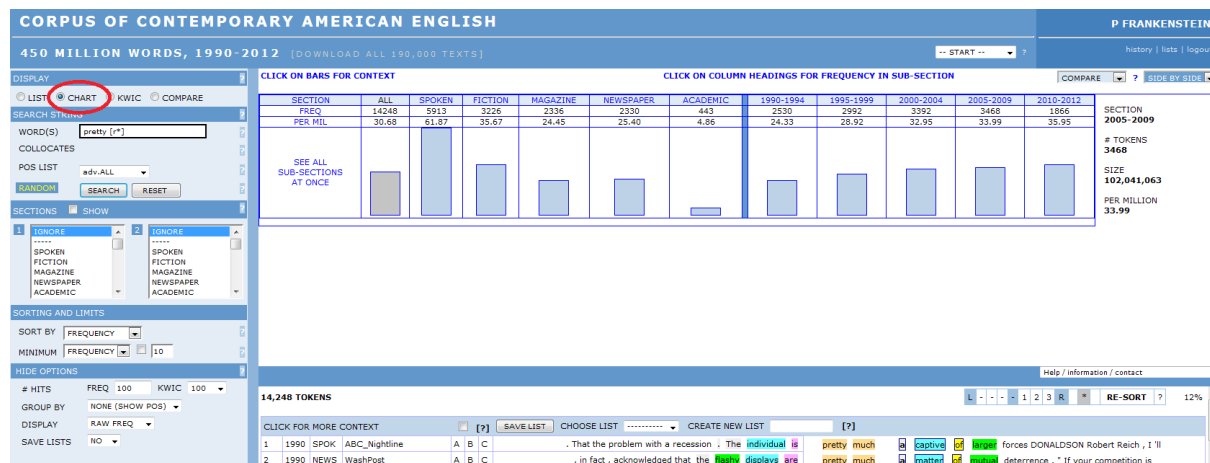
CORPUS OF CONTEMPORARY AMERICAN ENGLISH

450 MILLION WORDS, 1990-2012 [DOWNLOAD ALL 190,000 TEXTS]

-- START -- ?

P FRANKENSTEIN

history | lists | logout

DISPLAY ?

LIST CHART KWIC COMPARE

SEARCH STRING ?

WORD(S) pretty [r*]

COLLOCATES

POS LIST adv.ALL

RANDOM SEARCH RESET

SECTIONS SHOW ?

1 IGNORE ----- SPOKEN FICTION MAGAZINE NEWSPAPER ACADEMIC

2 IGNORE ----- SPOKEN FICTION MAGAZINE NEWSPAPER ACADEMIC

SORTING AND LIMITS

SORT BY FREQUENCY

MINIMUM FREQUENCY 10

HIDE OPTIONS

# HITS FREQ 100 KWIC 100

GROUP BY NONE (SHOW POS)

DISPLAY RAW FREQ

SAVE LISTS NO

CLICK ON BARS FOR CONTEXT

CLICK ON COLUMN HEADINGS FOR FREQUENCY IN SUB-SECTION

COMPARE ? SIDE BY SIDE

| SECTION | ALL | SPOKEN | FICTION | MAGAZINE | NEWSPAPER | ACADEMIC | 1990-1994 | 1995-1999 | 2000-2004 | 2005-2009 | 2010-2012 |
|---|---|---|---|---|---|---|---|---|---|---|---|
| FREQ | 14248 | 5913 | 3226 | 2336 | 2330 | 443 | 2530 | 2992 | 3392 | 3468 | 1866 |
| PER MIL | 30.68 | 61.87 | 35.67 | 24.45 | 25.40 | 4.86 | 24.33 | 28.92 | 32.95 | 33.99 | 35.95 |
| SEE ALL SUB-SECTIONS AT ONCE | | | | | | | | | | | |

SECTION 2005-2009

# TOKENS 3468

SIZE 102,041,063

PER MILLION 33.99

Help / information / contact

14,248 TOKENS

L - - - - 1 2 3 R * RE-SORT ? 12%

CLICK FOR MORE CONTEXT [?] SAVE LIST CHOOSE LIST ---------- CREATE NEW LIST [?]

1 1990 SPOK ABC_Nightline A B C . That the problem with a recession . The individual is pretty much a captive of larger forces DONALDSON Robert Reich , I 'll

2 1990 NEWS WashPost A B C . in fact , acknowledged that the flashy displays are pretty much a matter of mutual deterrence . " If your competition is